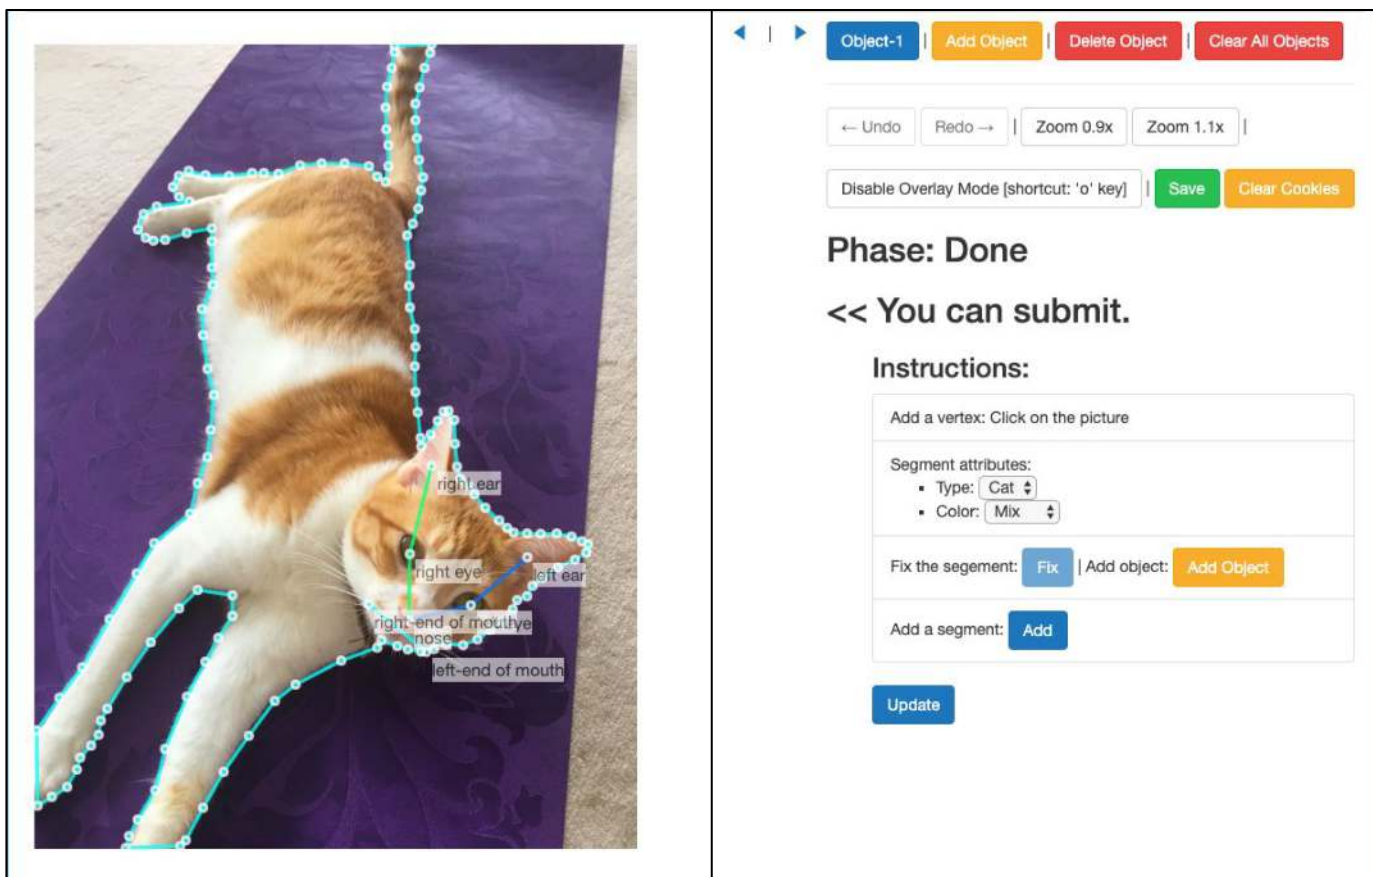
right ear
right eye
left ear
right-end of mouthye
nose
left-end of mouth

◀ | ▶ Object-1 | Add Object | Delete Object | Clear All Objects

← Undo Redo → | Zoom 0.9x Zoom 1.1x |

Disable Overlay Mode [shortcut: 'o' key] | Save Clear Cookies

Phase: Done

<< You can submit.

Instructions:

Add a vertex: Click on the picture

Segment attributes:
• Type: Cat
• Color: Mix

Fix the segement: Fix | Add object: Add Object

Add a segment: Add

Update